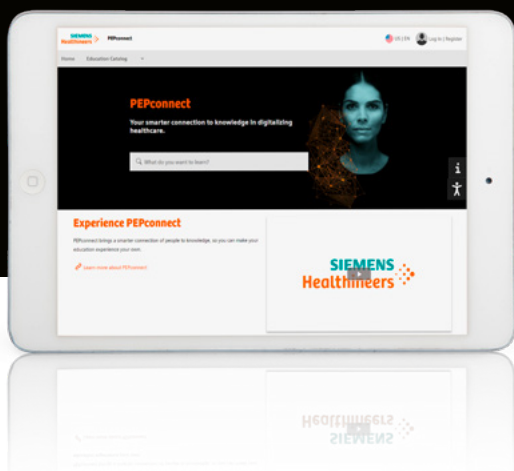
SIEMENS Healthineers PEPconnect

US | EN Log In | Register

Home Education Catalog

PEPconnect

Your smarter connection to knowledge in digitalizing healthcare.

What do you want to learn?

Experience PEPconnect

PEPconnect brings a smarter connection of people to knowledge, so you can make your education experience your own.

Learn more about PEPconnect

SIEMENS Healthineers